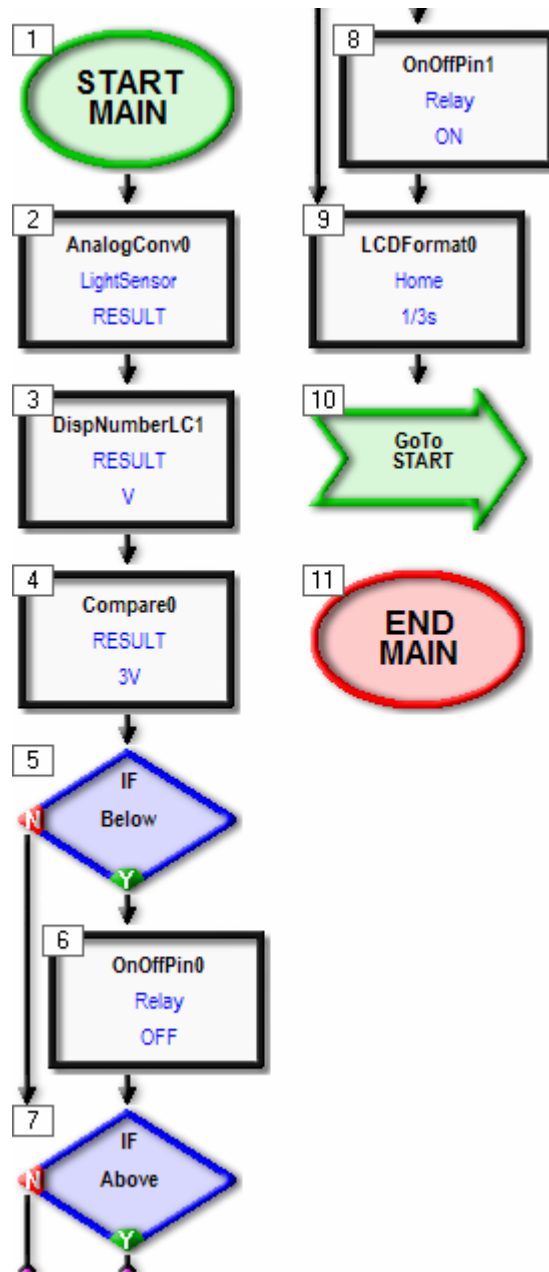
1
START MAIN

2
AnalogConv0
LightSensor
RESULT

3
DispNumberLC1
RESULT
V

4
Compare0
RESULT
3V

5
IF
Below
N
Y

6
OnOffPin0
Relay
OFF

7
IF
Above
N
Y

8
OnOffPin1
Relay
ON

9
LCDFormat0
Home
1/3s

10
GoTo
START

11
END MAIN